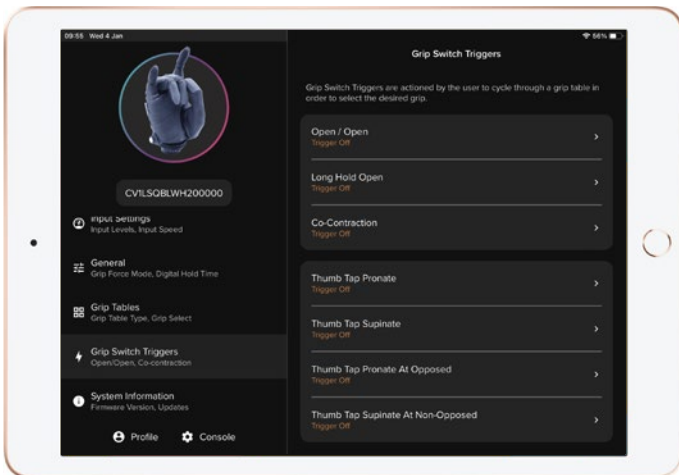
09:55 Wed 4 Jan

56%

CV1LSQBLWH200000

Input Settings
Input Levels, Input Speed

General
Grip Force Mode, Digital Hold Time

Grip Tables
Grip Table Type, Grip Select

Grip Switch Triggers
Open/Open, Co-contraction

System Information
Firmware Version, Updates

Profile

Console

Grip Switch Triggers

Grip Switch Triggers are actioned by the user to cycle through a grip table in order to select the desired grip.

Open / Open
Trigger Off

Long Hold Open
Trigger Off

Co-Contraction
Trigger Off

Thumb Tap Pronate
Trigger Off

Thumb Tap Supinate
Trigger Off

Thumb Tap Pronate At Opposed
Trigger Off

Thumb Tap Supinate At Non-Opposed
Trigger Off